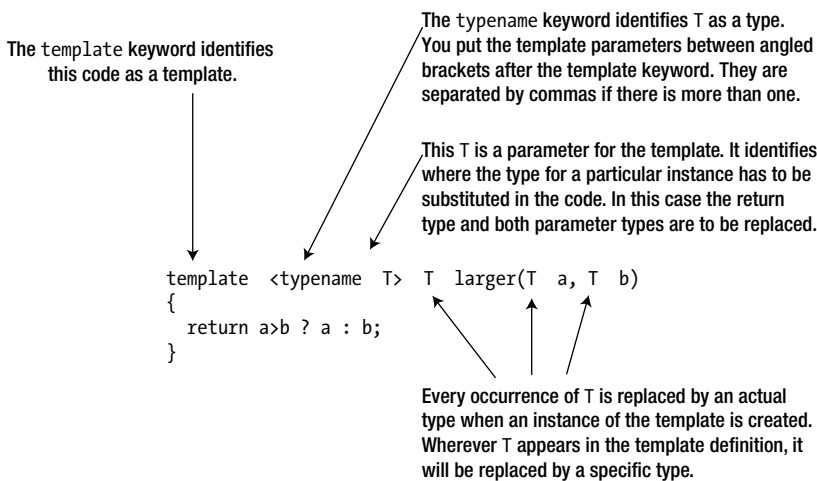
The template keyword identifies this code as a template.

The typename keyword identifies T as a type. You put the template parameters between angled brackets after the template keyword. They are separated by commas if there is more than one.

This T is a parameter for the template. It identifies where the type for a particular instance has to be substituted in the code. In this case the return type and both parameter types are to be replaced.

template <typename T> T larger(T a, T b)
{
  return a>b ? a : b;
}

Every occurrence of T is replaced by an actual type when an instance of the template is created. Wherever T appears in the template definition, it will be replaced by a specific type.